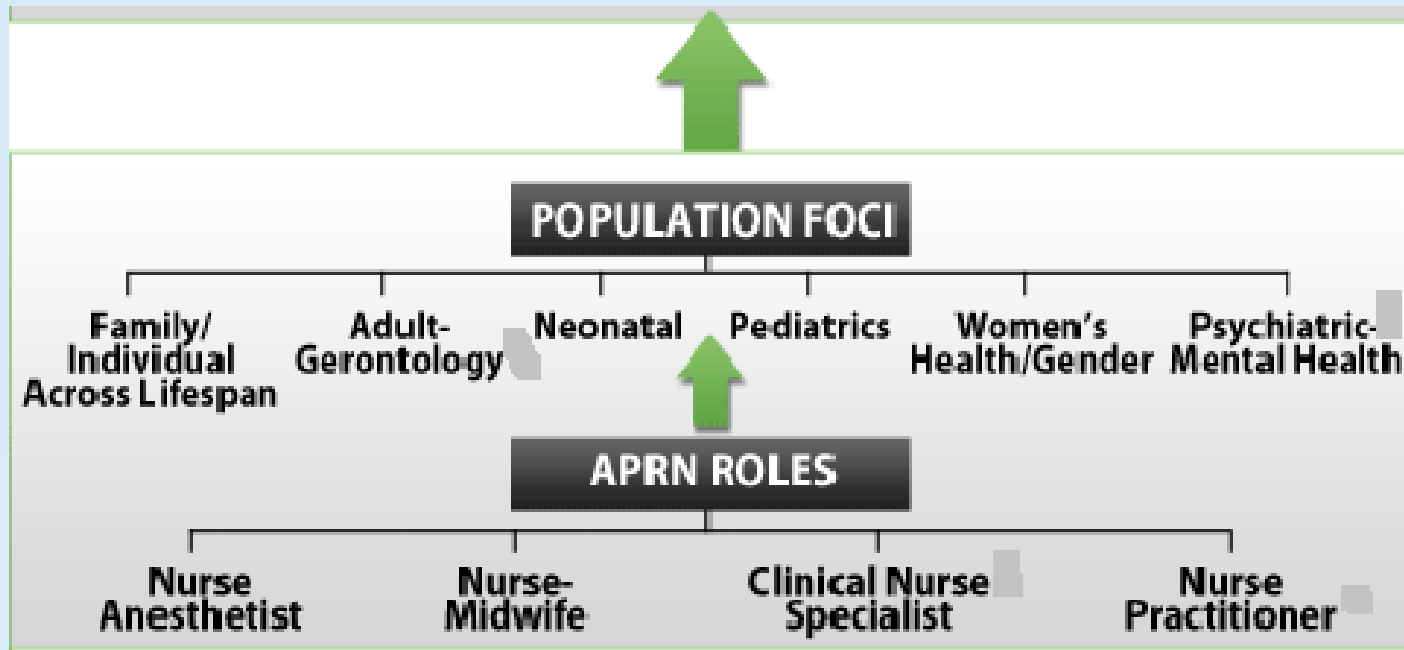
POPULATION FOCI

Family/ Individual Across Lifespan

Adult-Gerontology

Neonatal

Pediatrics

Women's Health/Gender

Psychiatric-Mental Health

APRN ROLES

Nurse Anesthetist

Nurse-Midwife

Clinical Nurse Specialist

Nurse Practitioner